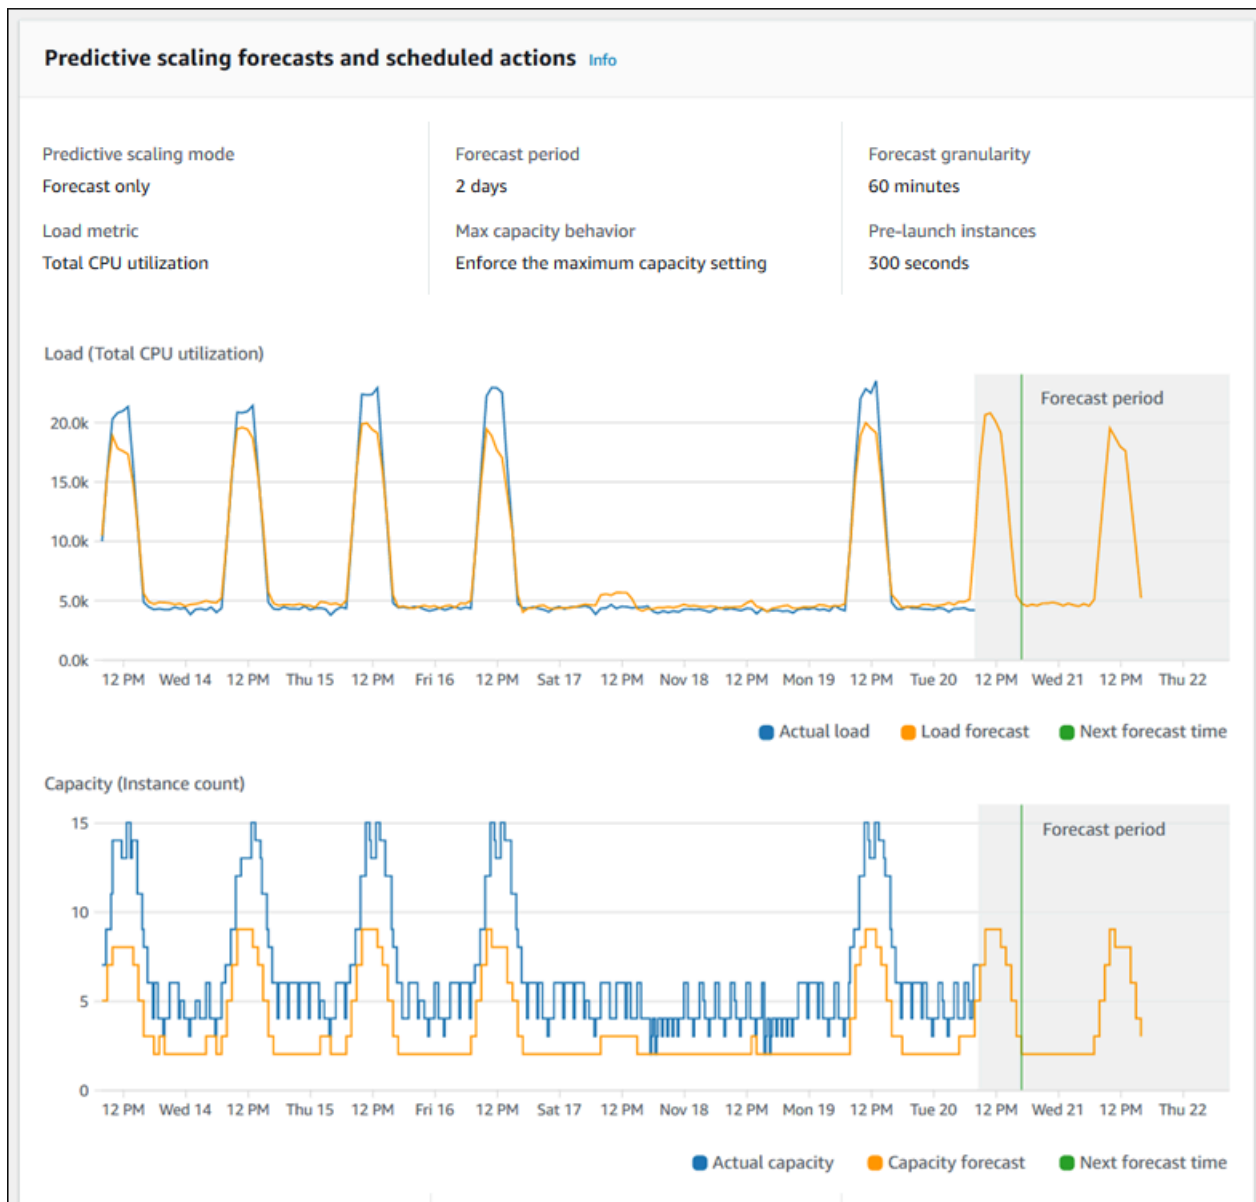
Predictive scaling forecasts and scheduled actions Info

Predictive scaling mode
Forecast only

Load metric
Total CPU utilization

Forecast period
2 days

Max capacity behavior
Enforce the maximum capacity setting

Forecast granularity
60 minutes

Pre-launch instances
300 seconds

Load (Total CPU utilization)

Forecast period

20.0k
15.0k
10.0k
5.0k
0.0k

12 PM Wed 14 12 PM Thu 15 12 PM Fri 16 12 PM Sat 17 12 PM Nov 18 12 PM Mon 19 12 PM Tue 20 12 PM Wed 21 12 PM Thu 22

Actual load Load forecast Next forecast time

Capacity (Instance count)

Forecast period

15
10
5
0

12 PM Wed 14 12 PM Thu 15 12 PM Fri 16 12 PM Sat 17 12 PM Nov 18 12 PM Mon 19 12 PM Tue 20 12 PM Wed 21 12 PM Thu 22

Actual capacity Capacity forecast Next forecast time